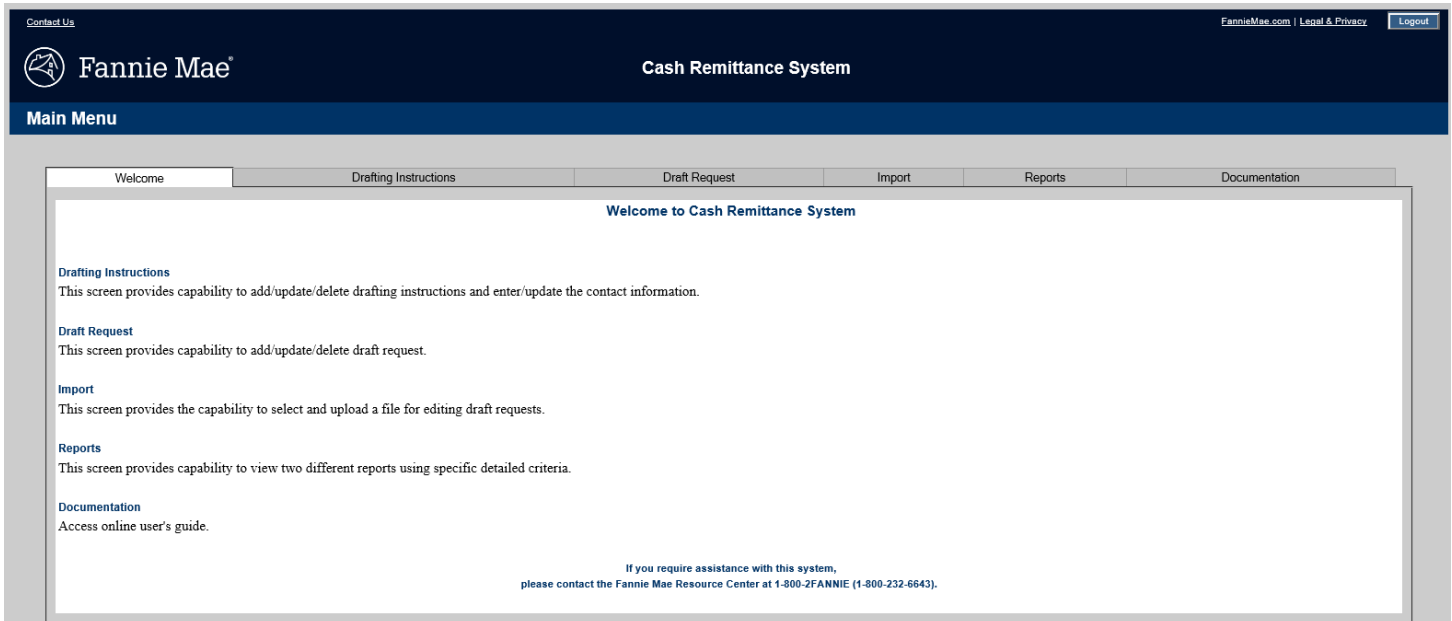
Contact Us

FannieMae.com | Legal & Privacy

Logout

Fannie Mae®

Cash Remittance System

Main Menu

| Welcome | Drafting Instructions | Draft Request | Import | Reports | Documentation |
|---|---|---|---|---|---|

Welcome to Cash Remittance System

Drafting Instructions
This screen provides capability to add/update/delete drafting instructions and enter/update the contact information.

Draft Request
This screen provides capability to add/update/delete draft request.

Import
This screen provides the capability to select and upload a file for editing draft requests.

Reports
This screen provides capability to view two different reports using specific detailed criteria.

Documentation
Access online user's guide.

If you require assistance with this system,
please contact the Fannie Mae Resource Center at 1-800-2FANNIE (1-800-232-6643).